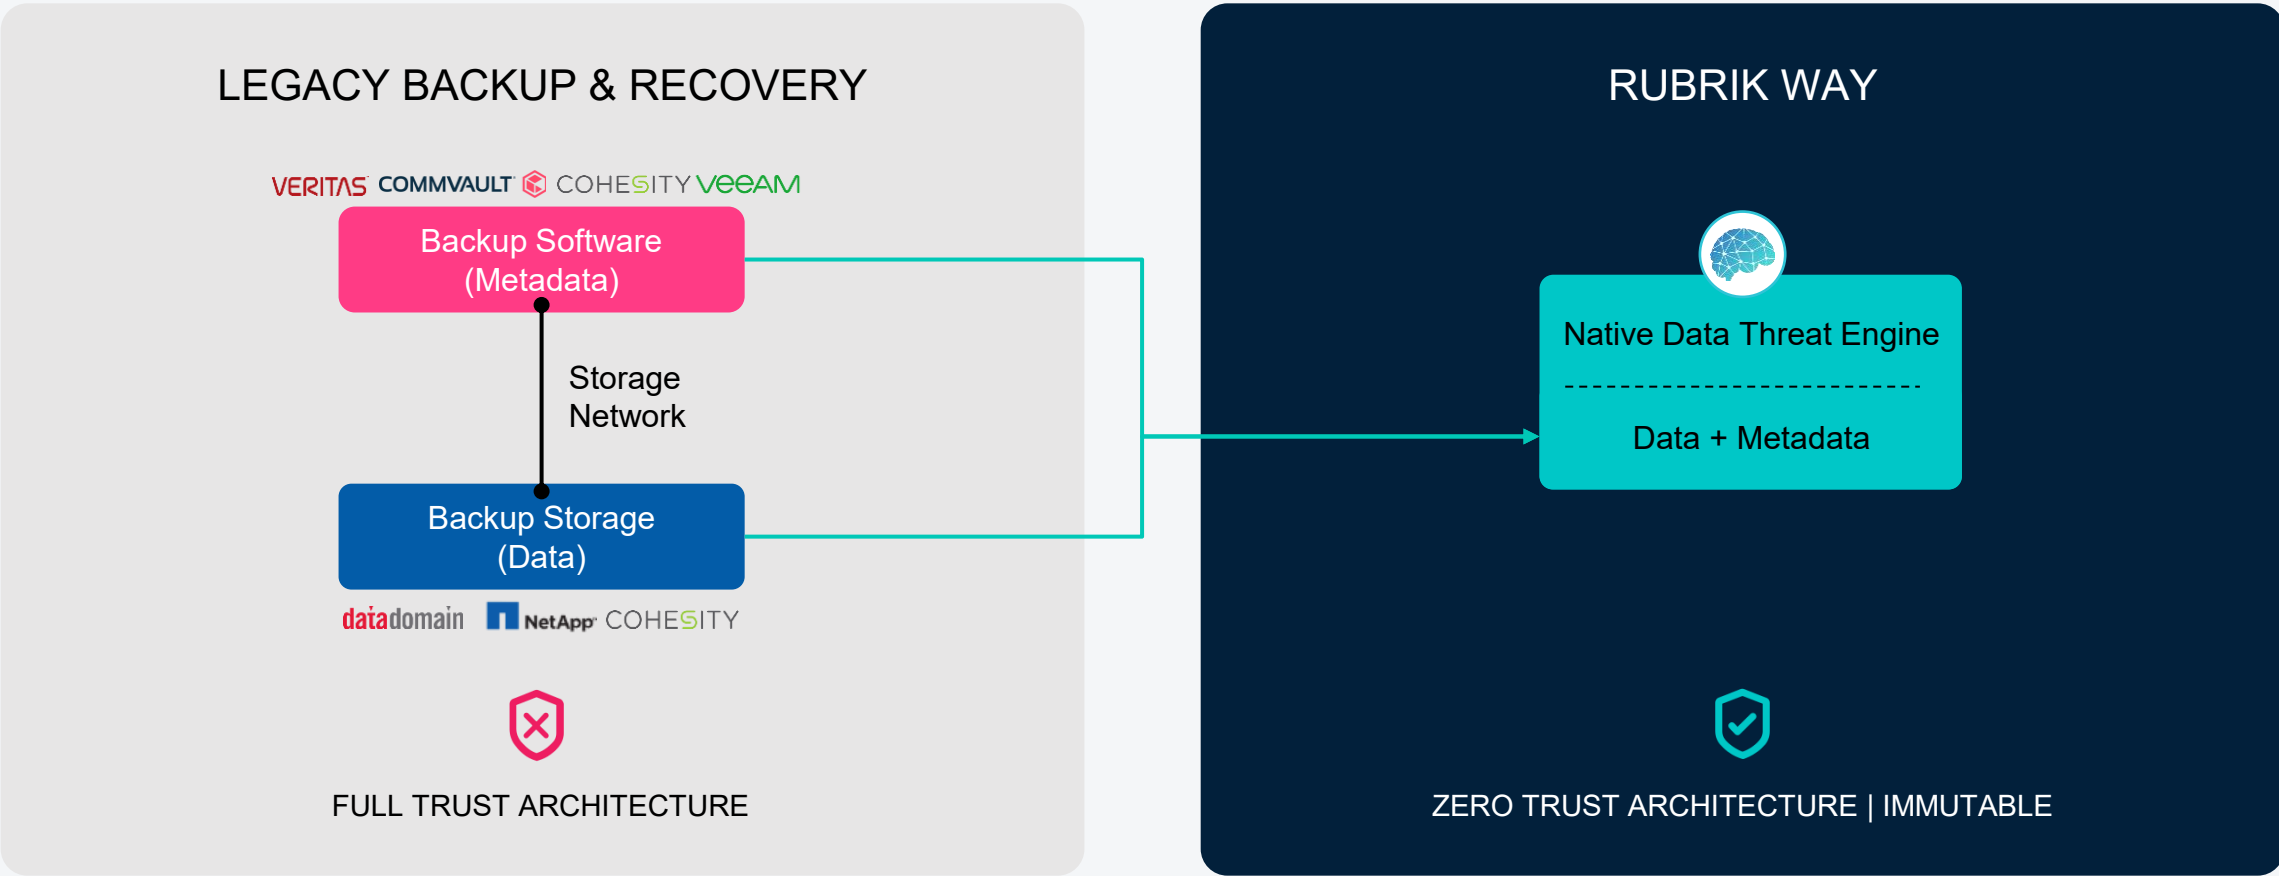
LEGACY BACKUP & RECOVERY

VERITAS COMMVAULT COHESITY veeAM

Backup Software (Metadata)

Storage Network

Backup Storage (Data)

datadomain NetApp COHESITY

FULL TRUST ARCHITECTURE

RUBRIK WAY

Native Data Threat Engine

Data + Metadata

ZERO TRUST ARCHITECTURE | IMMUTABLE